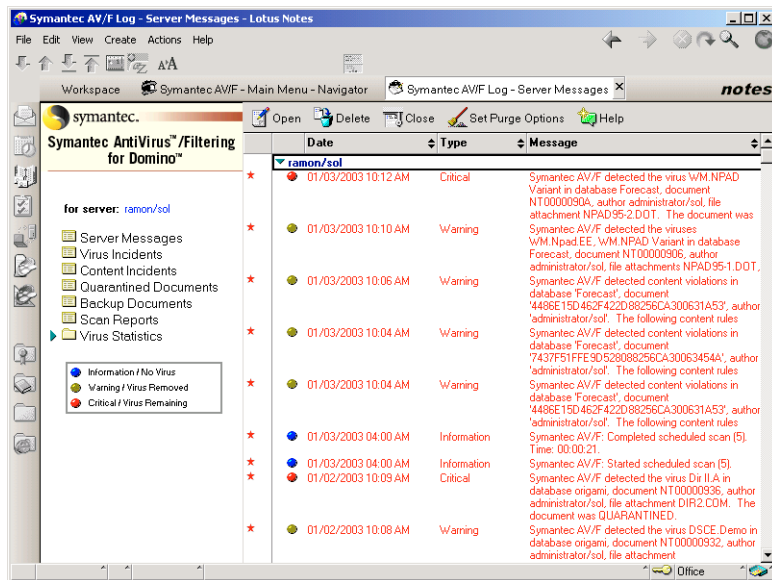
Symantec AV/F Log - Server Messages - Lotus Notes

File Edit View Create Actions Help

Workspace | Symantec AV/F - Main Menu - Navigator | Symantec AV/F Log - Server Messages

notes

symantec.

Symantec AntiVirus™/Filtering for Domino™

for server: ramon/sol

Server Messages
Virus Incidents
Content Incidents
Quarantined Documents
Backup Documents
Scan Reports
Virus Statistics

Information / No Virus
Warning / Virus Removed
Critical / Virus Remaining

Open | Delete | Close | Set Purge Options | Help

| Date | Type | Message |
|---|---|---|
| ramon/sol | | |
| 01/03/2003 10:12 AM | Critical | Symantec AV/F detected the virus WM.NPAD Variant in database Forecast, document NT0000090A, author administrator/sol, file attachment NPAD95-2.DOT. The document was |
| 01/03/2003 10:10 AM | Warning | Symantec AV/F detected the viruses WM.Npad.EE, WM.NPAD Variant in database Forecast, document NT00000906, author administrator/sol, file attachments NPAD95-1.DOT, |
| 01/03/2003 10:06 AM | Warning | Symantec AV/F detected content violations in database 'Forecast', document '4486E15D462F422D88256CA300631A53', author 'administrator/sol'. The following content rules |
| 01/03/2003 10:04 AM | Warning | Symantec AV/F detected content violations in database 'Forecast', document '7437F51FFE9D528088256CA30063454A', author 'administrator/sol'. The following content rules |
| 01/03/2003 10:04 AM | Warning | Symantec AV/F detected content violations in database 'Forecast', document '4486E15D462F422D88256CA300631A53', author 'administrator/sol'. The following content rules |
| 01/03/2003 04:00 AM | Information | Symantec AV/F: Completed scheduled scan (5). Time: 00:00:21. |
| 01/03/2003 04:00 AM | Information | Symantec AV/F: Started scheduled scan (5). |
| 01/02/2003 10:09 AM | Critical | Symantec AV/F detected the virus Dir.II.A in database origami, document NT00000936, author administrator/sol, file attachment DIR2.COM. The document was QUARANTINED. |
| 01/02/2003 10:08 AM | Warning | Symantec AV/F detected the virus DSCE.Demo in database origami, document NT00000932, author administrator/sol, file attachment |

Office